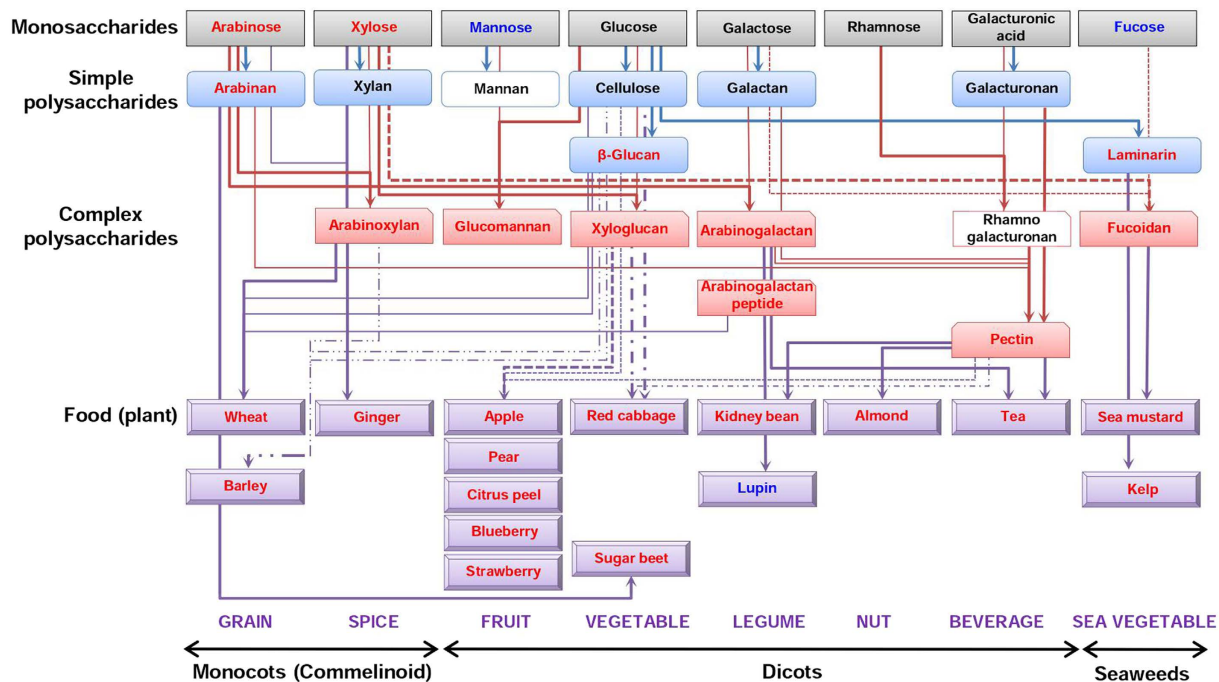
Monosaccharides

Arabinose | Xylose | Mannose | Glucose | Galactose | Rhamnose | Galacturonic acid | Fucose

Simple polysaccharides

Arabinan | Xylan | Mannan | Cellulose | Galactan | Galacturonan

β-Glucan | Laminarin

Complex polysaccharides

Arabinoxylan | Glucomannan | Xyloglucan | Arabinogalactan | Rhamno galacturonan | Fucoidan

Arabinogalactan peptide

Pectin

Food (plant)

Wheat | Ginger | Apple | Red cabbage | Kidney bean | Almond | Tea | Sea mustard

Barley | Pear | Lupin | Kelp

Citrus peel

Blueberry

Sugar beet

Strawberry

GRAIN | SPICE | FRUIT | VEGETABLE | LEGUME | NUT | BEVERAGE | SEA VEGETABLE

Monocots (Commelinoid) | Dicots | Seaweeds